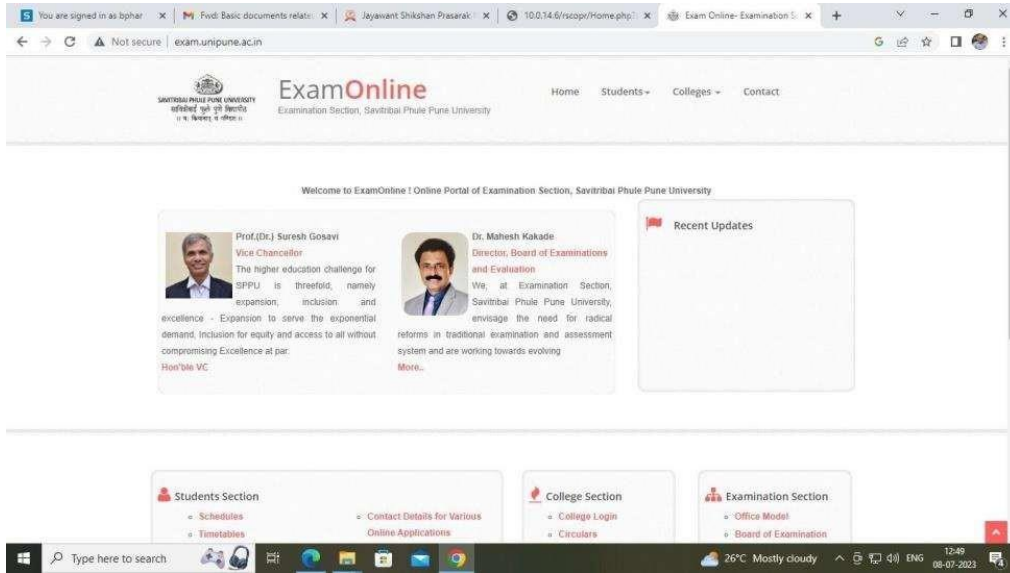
You are signed in as bphar | Fwd: Basic documents relate | Jayawant Shikshan Prasarak | 10.0.14.6/rscopr/Home.php | Exam Online- Examination S

Not secure | exam.unipune.ac.in

SAVITRIBAI PHULE PUNE UNIVERSITY
सावित्रीबाई फुले पुणे विद्यापीठ

ExamOnline
Examination Section, Savitribai Phule Pune University

Home Students Colleges Contact

Welcome to ExamOnline ! Online Portal of Examination Section, Savitribai Phule Pune University

Prof.(Dr.) Suresh Gosavi
Vice Chancellor
The higher education challenge for SPPU is threefold, namely expansion, inclusion and excellence - Expansion to serve the exponential demand, Inclusion for equity and access to all without compromising Excellence at par.
Hon'ble VC

Dr. Mahesh Kakade
Director, Board of Examinations and Evaluation
We, at Examination Section, Savitribai Phule Pune University, envisage the need for radical reforms in traditional examination and assessment system and are working towards evolving
More..

Recent Updates

Students Section
Schedules
Timetables
Contact Details for Various Online Applications

College Section
College Login
Circulars

Examination Section
Office Model
Board of Examination

Type here to search

26°C Mostly cloudy ENG 12:49 08-07-2023